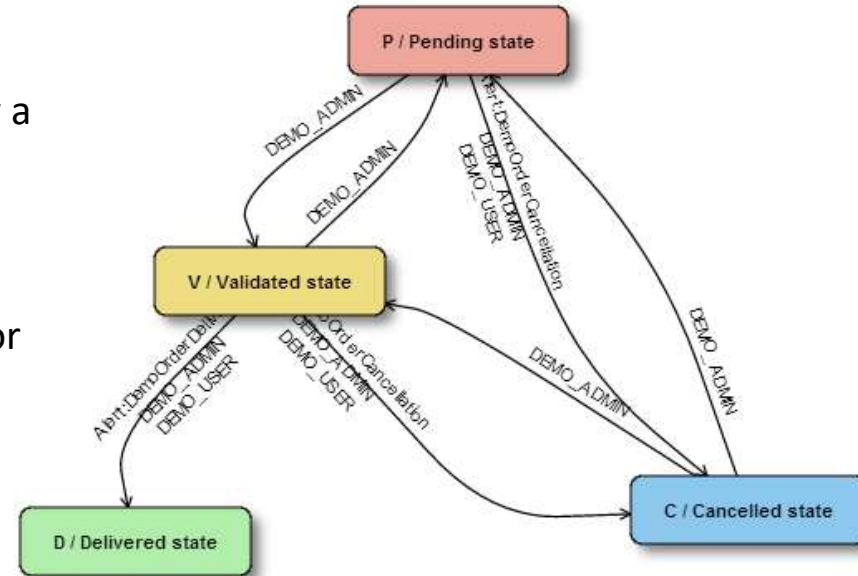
a

or

P / Pending state

DEMO_ADMIN

DEMO_ADMIN

Abrt:DemoOrderCancellation
DEMO_ADMIN
DEMO_USER

V / Validated state

Abrt:DemoOrderDeli
DEMO_ADMIN
DEMO_USER

DemoOrderCancellation
DEMO_ADMIN
DEMO_USER

DEMO_ADMIN

DEMO_ADMIN

D / Delivered state

C / Cancelled state